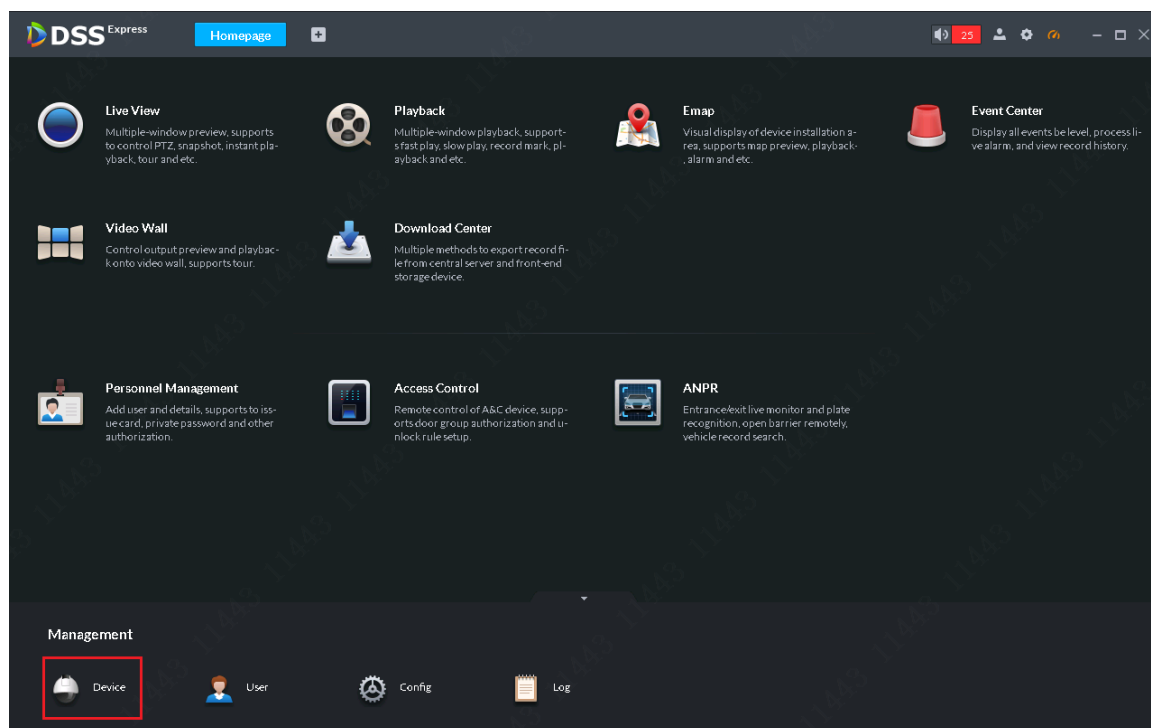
DSS Express

Homepage

25

Live View
Multiple-window preview, supports to control PTZ, snapshot, instant playback, tour and etc.

Playback
Multiple-window playback, supports fast play, slow play, record mark, playback and etc.

Emap
Visual display of device installation area, supports map preview, playback, alarm and etc.

Event Center
Display all events be level, process live alarm, and view record history.

Video Wall
Control output preview and playback onto video wall, supports tour.

Download Center
Multiple methods to export record file from central server and front-end storage device.

Personnel Management
Add user and details, supports to issue card, private password and other authorization.

Access Control
Remote control of A&C device, supports door group authorization and unlock rule setup.

ANPR
Entrance/exit live monitor and plate recognition, open barrier remotely, vehicle record search.

Management

Device

User

Config

Log